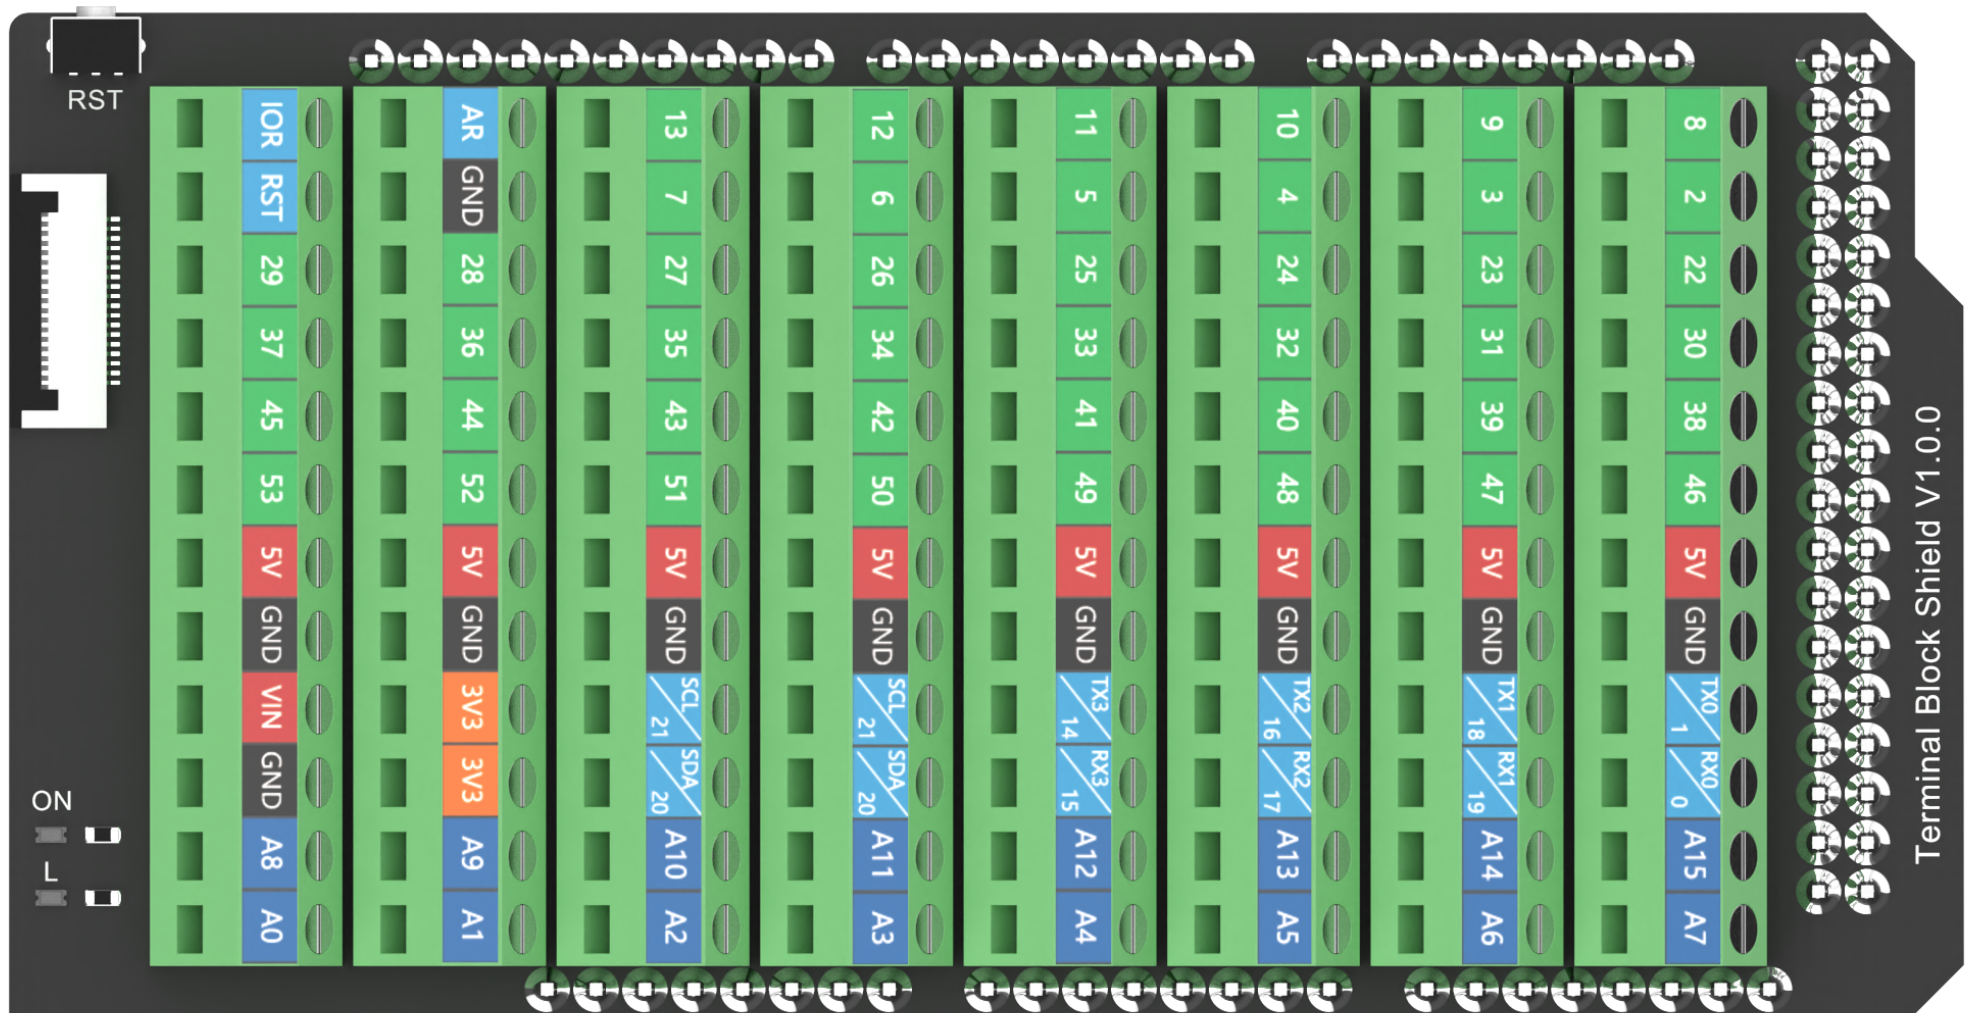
RST

ON

L

IOR
RST
29
37
45
53
5V
GND
VIN
GND
A8
A0

AR
GND
28
36
44
52
5V
GND
3V3
3V3
A9
A1

13
7
27
35
43
51
5V
GND
SCL 21
SDA 20
A10
A2

12
6
26
34
42
50
5V
GND
SCL 21
SDA 20
A11
A3

11
5
25
33
41
49
5V
GND
TX3 14
RX3 15
A12
A4

10
4
24
32
40
48
5V
GND
TX2 16
RX2 17
A13
A5

9
3
23
31
39
47
5V
GND
TX1 18
RX1 19
A14
A6

8
2
22
30
38
46
5V
GND
TX0 1
RX0 0
A15
A7

Terminal Block Shield V1.0.0